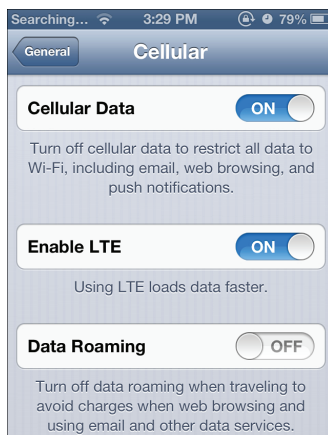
Searching... 3:29 PM 79%

General

Cellular

Cellular Data ON

Turn off cellular data to restrict all data to Wi-Fi, including email, web browsing, and push notifications.

Enable LTE ON

Using LTE loads data faster.

Data Roaming OFF

Turn off data roaming when traveling to avoid charges when web browsing and using email and other data services.